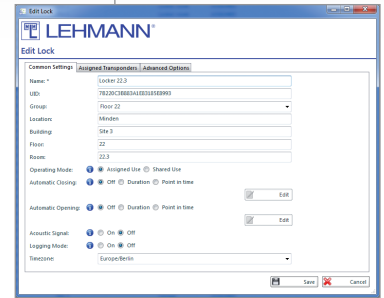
Edit Lock

LEHMANN®

Edit Lock

Common Settings | Assigned Transponders | Advanced Options

Name: * Locker 22.3

UID: 7B220C5B883A1EB3185EB993

Group: Floor 22

Location: Minden

Building: Site 3

Floor: 22

Room: 22.3

Operating Mode: Assigned Use Shared Use

Automatic Closing: Off Duration Point in time

Edit

Automatic Opening: Off Duration Point in time

Edit

Acoustic Signal: On Off

Logging Mode: On Off

Timezone: Europe/Berlin

Save Cancel